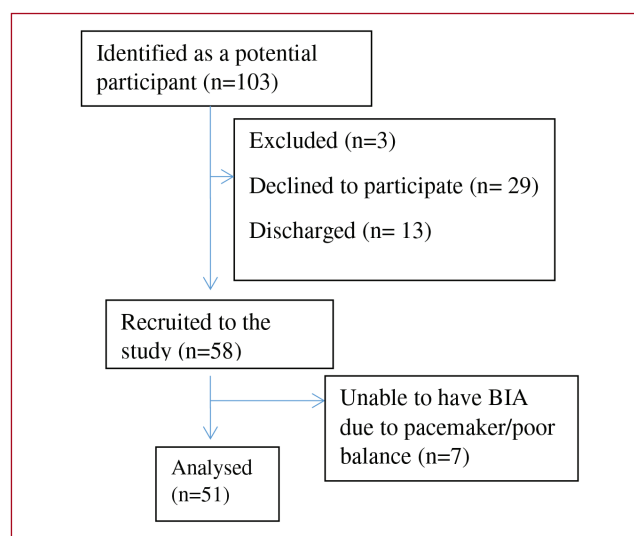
Identified as a potential participant (n=103)

Excluded (n=3)

Declined to participate (n= 29)

Discharged (n= 13)

Recruited to the study (n=58)

Unable to have BIA due to pacemaker/poor balance (n=7)

Analysed (n=51)